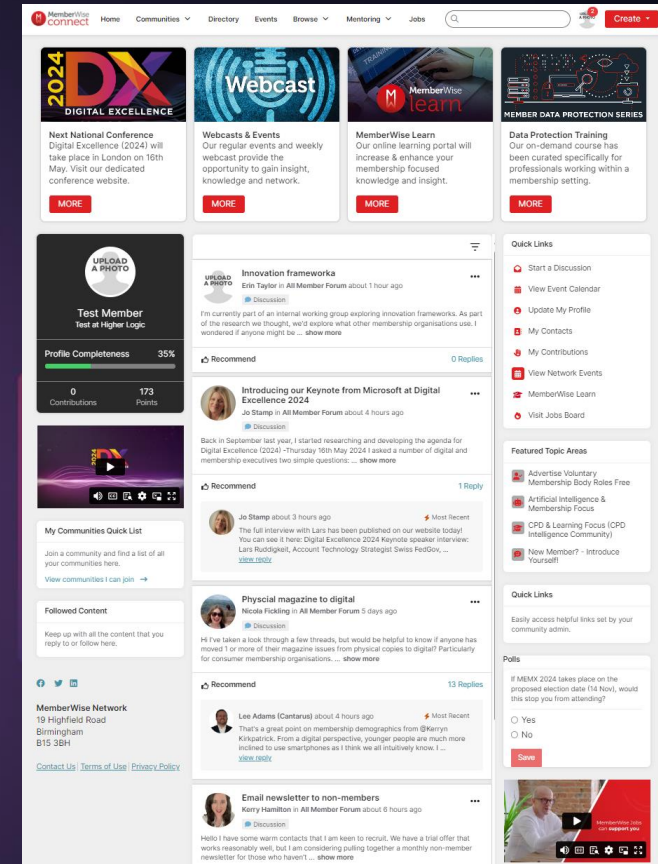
MemberWise connect Home Communities Directory Events Browse Mentoring Jobs Create

2024 DX DIGITAL EXCELLENCE

Next National Conference
Digital Excellence (2024) will take place in London on 16th May. Visit our dedicated conference website.
MORE

Webcast

Webcasts & Events
Our regular events and weekly webcast provide the opportunity to gain insight, knowledge and network.
MORE

MemberWise learn

MemberWise Learn
Our online learning portal will increase & enhance your membership focused knowledge and insight.
MORE

MEMBER DATA PROTECTION SERIES

Data Protection Training
Our on-demand course has been curated specifically for professionals working within a membership setting.
MORE

UPLOAD A PHOTO
Test Member
Test at Higher Logic
Profile Completeness 35%
0 Contributions
173 Points

My Communities Quick List
Join a community and find a list of all your communities here.
View communities I can join →

Followed Content
Keep up with all the content that you reply to or follow here.

MemberWise Network
19 Highfield Road
Birmingham
B15 3BH

Contact Us | Terms of Use | Privacy Policy

UPLOAD A PHOTO
Innovation frameworka
Erin Taylor in All Member Forum about 1 hour ago
Discussion
I'm currently part of an internal working group exploring innovation frameworks. As part of the research we thought, we'd explore what other membership organisations use. I wondered if anyone might be ... show more
Recommend 0 Replies

Introducing our Keynote from Microsoft at Digital Excellence 2024
Jo Stamp in All Member Forum about 4 hours ago
Discussion
Back in September last year, I started researching and developing the agenda for Digital Excellence (2024) -Thursday 16th May 2024 I asked a number of digital and membership executives two simple questions: ... show more
Recommend 1 Reply
Jo Stamp about 3 hours ago Most Recent
The full interview with Lars has been published on our website today! You can see it here: Digital Excellence 2024 Keynote speaker interview: Lars Ruddigkeit, Account Technology Strategist Swiss FedGov, ...
view reply

Physcial magazine to digital
Nicola Fickling in All Member Forum 5 days ago
Discussion
Hi I've taken a look through a few threads, but would be helpful to know if anyone has moved 1 or more of their magazine issues from physical copies to digital? Particularly for consumer membership organisations. ... show more
Recommend 13 Replies
Lee Adams (Cantarus) about 4 hours ago Most Recent
That's a great point on member demographics from @Kerryn Kirkpatrick. From a digital perspective, younger people are much more inclined to use smartphones as I think we all intuitively know. I ...
view reply

Email newsletter to non-members
Kerry Hamilton in All Member Forum about 6 hours ago
Discussion
Hello I have some warm contacts that I am keen to recruit. We have a trial offer that works reasonably well, but I am considering pulling together a monthly non-member newsletter for those who haven't ... show more

Quick Links
Start a Discussion
View Event Calendar
Update My Profile
My Contacts
My Contributions
View Network Events
MemberWise Learn
Visit Jobs Board

Featured Topic Areas
Advertise Voluntary Membership Body Roles Free
Artificial Intelligence & Membership Focus
CPD & Learning Focus (CPD Intelligence Community)
New Member? - Introduce Yourself!

Quick Links
Easily access helpful links set by your community admin.

Polls
If MEMX 2024 takes place on the proposed election date (14 Nov), would this stop you from attending?
Yes
No
Save

MemberWise Jobs can support you